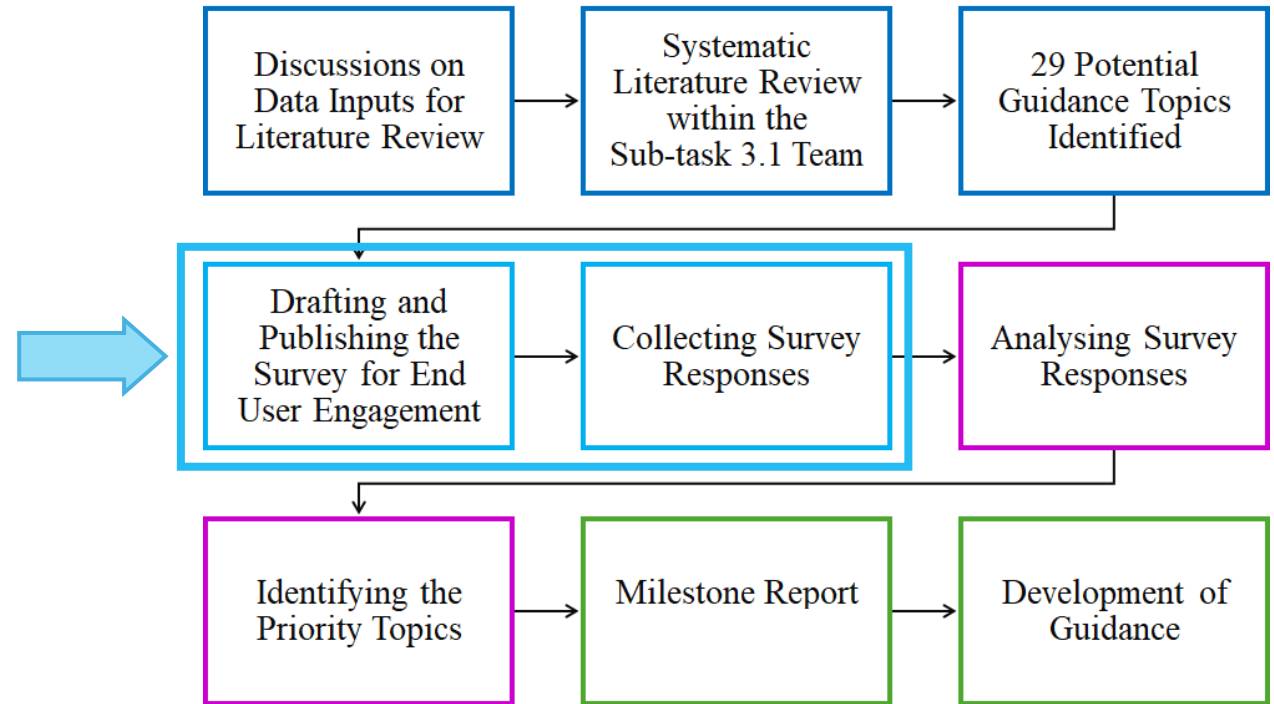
Discussions on Data Inputs for Literature Review

Systematic Literature Review within the Sub-task 3.1 Team

29 Potential Guidance Topics Identified

Drafting and Publishing the Survey for End User Engagement

Collecting Survey Responses

Analysing Survey Responses

Identifying the Priority Topics

Milestone Report

Development of Guidance